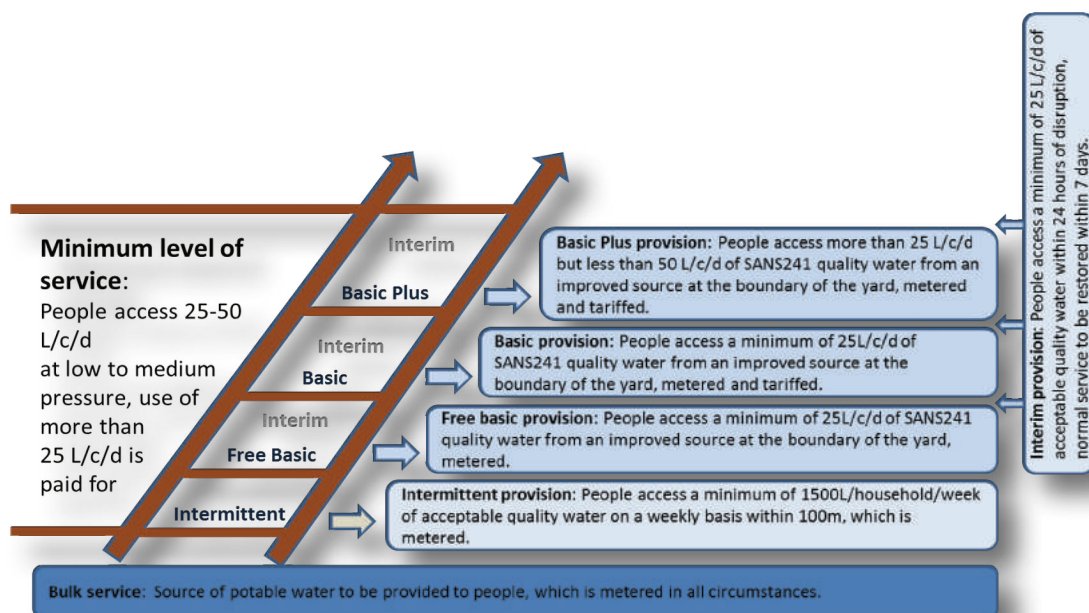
Minimum level of service:
People access 25-50 L/c/d at low to medium pressure, use of more than 25 L/c/d is paid for

Interim
Basic Plus
Interim
Basic
Interim
Free Basic
Intermittent

Basic Plus provision: People access more than 25 L/c/d but less than 50 L/c/d of SANS241 quality water from an improved source at the boundary of the yard, metered and tariffed.

Basic provision: People access a minimum of 25L/c/d of SANS241 quality water from an improved source at the boundary of the yard, metered and tariffed.

Free basic provision: People access a minimum of 25L/c/d of SANS241 quality water from an improved source at the boundary of the yard, metered.

Intermittent provision: People access a minimum of 1500L/household/week of acceptable quality water on a weekly basis within 100m, which is metered.

Interim provision: People access a minimum of 25 L/c/d of acceptable quality water within 24 hours of disruption, normal service to be restored within 7 days.

Bulk service: Source of potable water to be provided to people, which is metered in all circumstances.